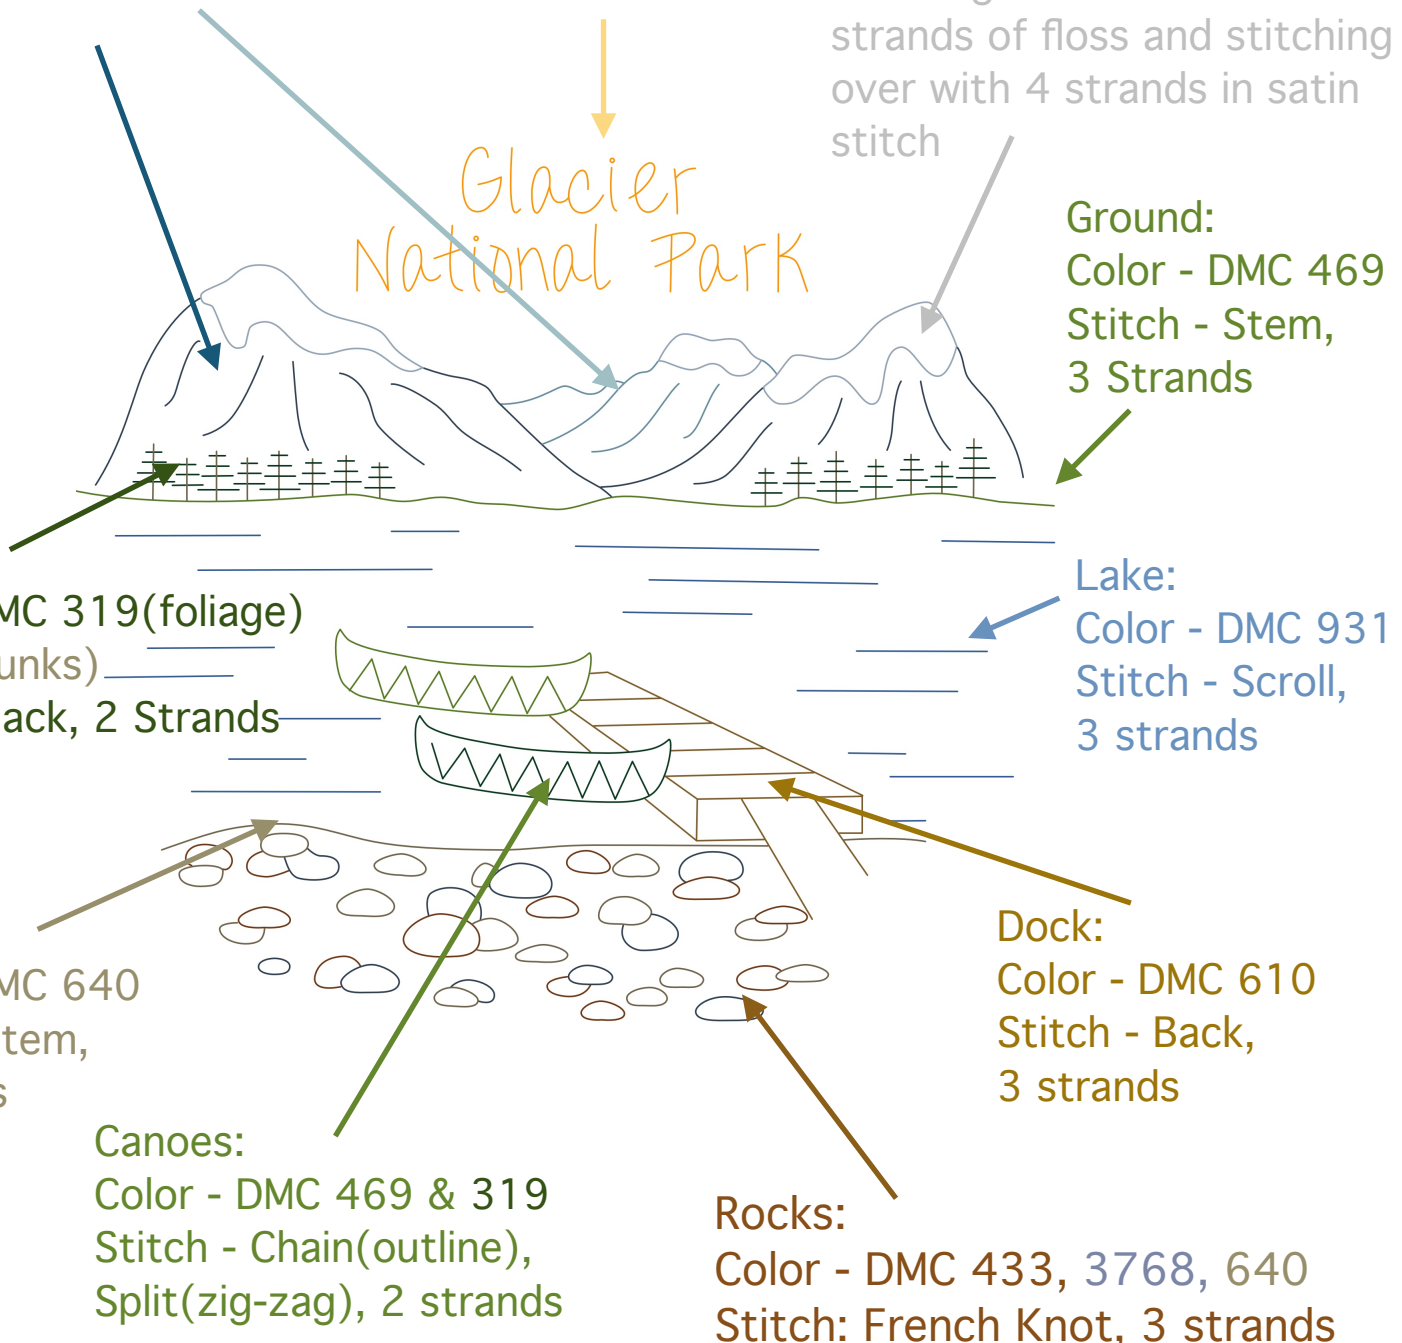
strands of floss and stitching over with 4 strands in satin stitch

Glacier National Park

Ground:
Color - DMC 469
Stitch - Stem,
3 Strands

MC 319(foliage)
unks)
ack, 2 Strands

Lake:
Color - DMC 931
Stitch - Scroll,
3 strands

MC 640
tem,
s

Dock:
Color - DMC 610
Stitch - Back,
3 strands

Canoes:
Color - DMC 469 & 319
Stitch - Chain(outline),
Split(zig-zag), 2 strands

Rocks:
Color - DMC 433, 3768, 640
Stitch: French Knot, 3 strands